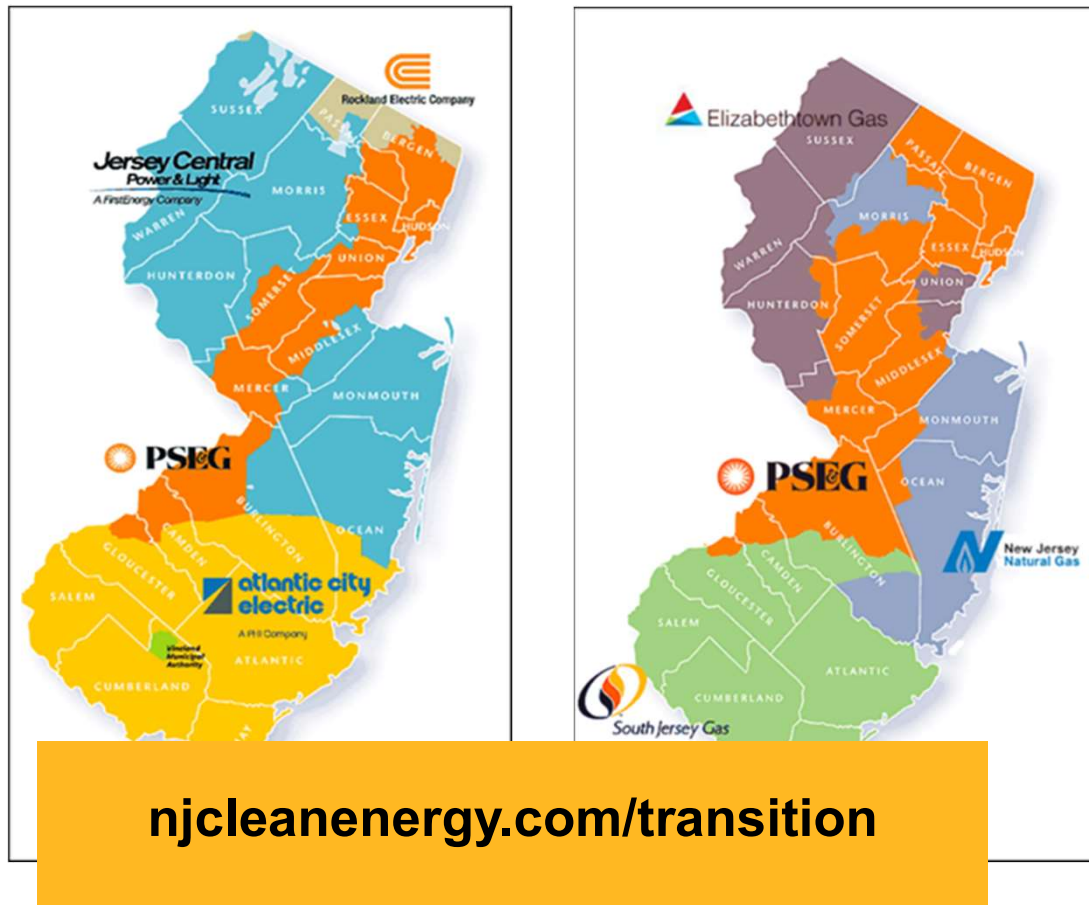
Rockland Electric Company

SUSSEX

PASSAIC

BERGEN

Jersey Central Power & Light
A FirstEnergy Company

MORRIS

WARREN

ESSEX

HUDSON

UNION

HUNTERDON

SOMERSET

MIDDLESEX

MERCER

MONMOUTH

PSEG

BURLINGTON

OCEAN

CAMDEN

GLOUCESTER

SALEM

atlantic city electric
A PHI Company

Vineland Municipal Authority

ATLANTIC

CUMBERLAND

Elizabethtown Gas

SUSSEX

PASSAIC

BERGEN

MORRIS

ESSEX

HUDSON

WARREN

UNION

HUNTERDON

SOMERSET

MIDDLESEX

MERCER

MONMOUTH

PSEG

OCEAN

BURLINGTON

CAMDEN

GLOUCESTER

New Jersey Natural Gas

SALEM

ATLANTIC

CUMBERLAND

South Jersey Gas

njcleanenergy.com/transition